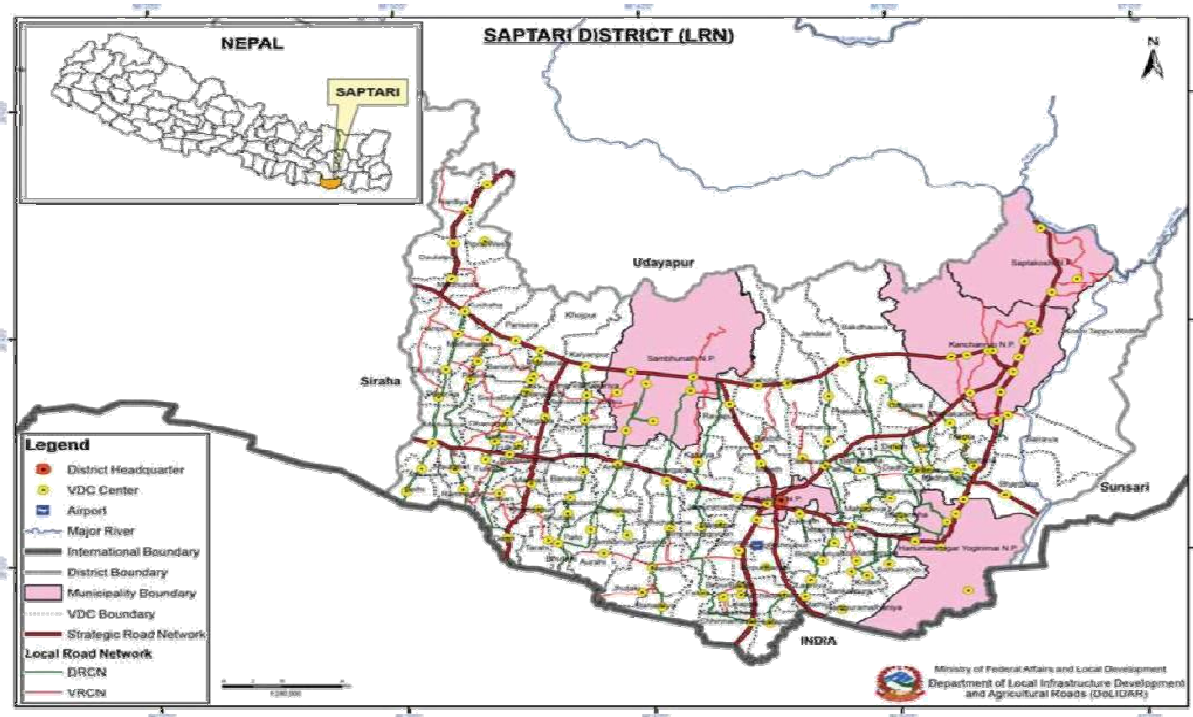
NEPAL

SAPTARI

SAPTARI DISTRICT (LRN)

N

Udayapur

Siraha

Sunsari

INDIA

Khoppa

Kalyanpur

Sambhunath N.P.

Saptakoshi N.P.

Kanchanrup N.P.

Hanumannagar Yoginimai N.P.

Legend

District Headquarter

VDC Center

Airport

Major River

International Boundary

District Boundary

Municipality Boundary

VDC Boundary

Strategic Road Network

Local Road Network

DRCN

VRCN

Ministry of Federal Affairs and Local Development

Department of Local Infrastructure Development and Agricultural Roads (DoLIDAR)